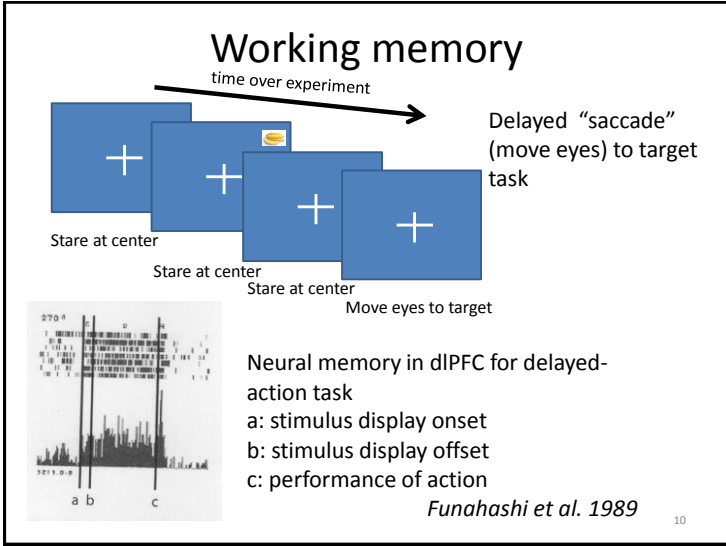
Working memory

time over experiment

Delayed "saccade" (move eyes) to target task

Stare at center

Stare at center

Stare at center

Move eyes to target

270°

C D R

5211.0-5

a b c

Neural memory in dlPFC for delayed-action task
a: stimulus display onset
b: stimulus display offset
c: performance of action

*Funahashi et al. 1989*

10